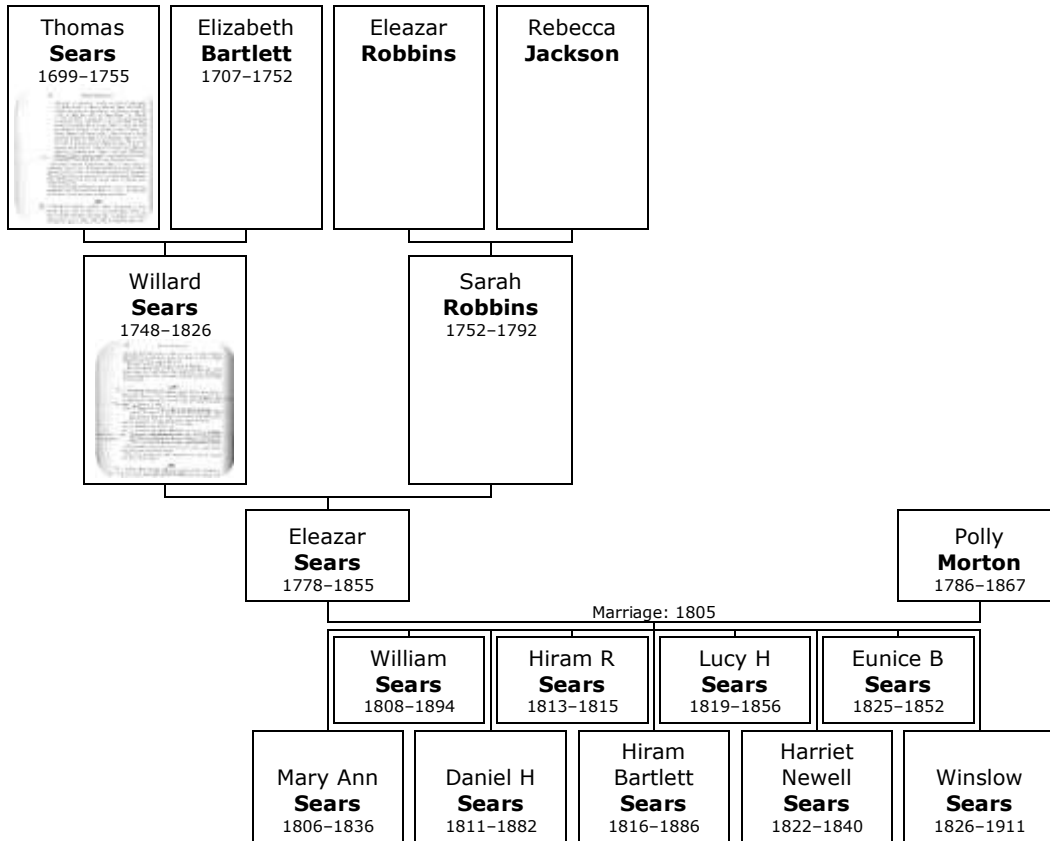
Thomas
**Sears**
1699–1755

Elizabeth
**Bartlett**
1707–1752

Eleazar
**Robbins**

Rebecca
**Jackson**

Willard
**Sears**
1748–1826

Sarah
**Robbins**
1752–1792

Eleazar
**Sears**
1778–1855

Polly
**Morton**
1786–1867

Marriage: 1805

William
**Sears**
1808–1894

Hiram R
**Sears**
1813–1815

Lucy H
**Sears**
1819–1856

Eunice B
**Sears**
1825–1852

Mary Ann
**Sears**
1806–1836

Daniel H
**Sears**
1811–1882

Hiram Bartlett
**Sears**
1816–1886

Harriet Newell
**Sears**
1822–1840

Winslow
**Sears**
1826–1911